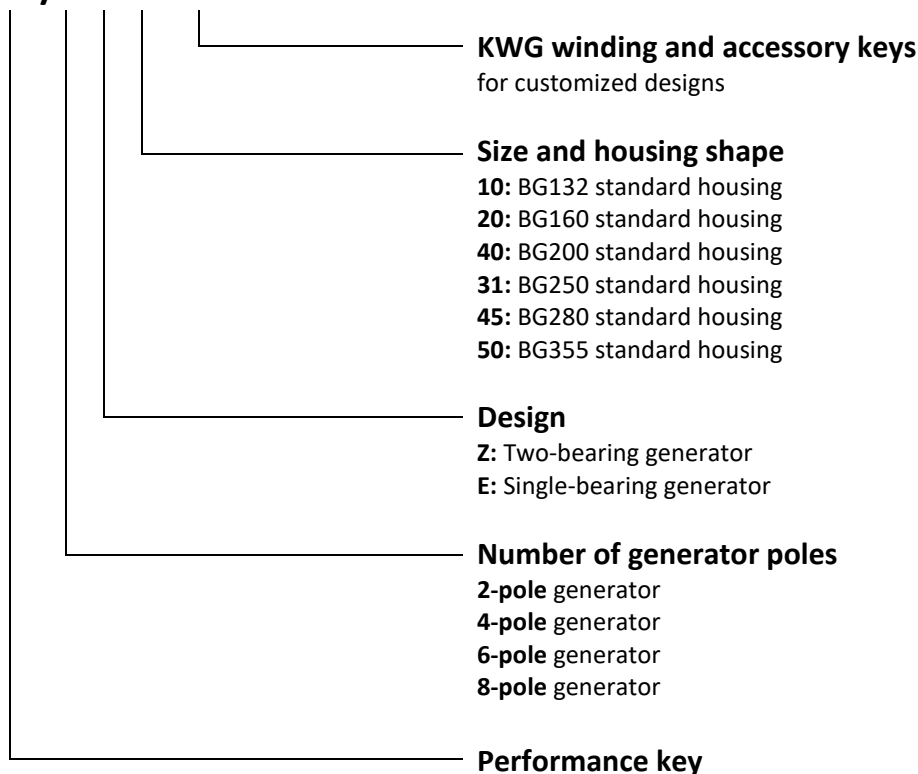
KWG winding and accessory keys
for customized designs

Size and housing shape
10: BG132 standard housing
20: BG160 standard housing
40: BG200 standard housing
31: BG250 standard housing
45: BG280 standard housing
50: BG355 standard housing

Design
Z: Two-bearing generator
E: Single-bearing generator

Number of generator poles
2-pole generator
4-pole generator
6-pole generator
8-pole generator

Performance key